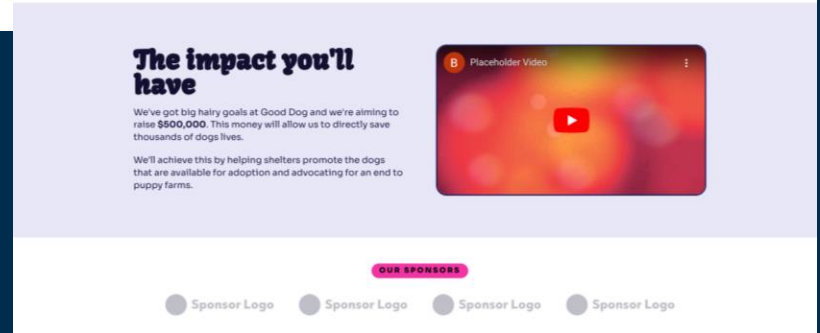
The impact you'll have

We've got big hairy goals at Good Dog and we're aiming to raise $500,000. This money will allow us to directly save thousands of dogs lives.

We'll achieve this by helping shelters promote the dogs that are available for adoption and advocating for an end to puppy farms.

B Placeholder Video

OUR SPONSORS

Sponsor Logo Sponsor Logo Sponsor Logo Sponsor Logo